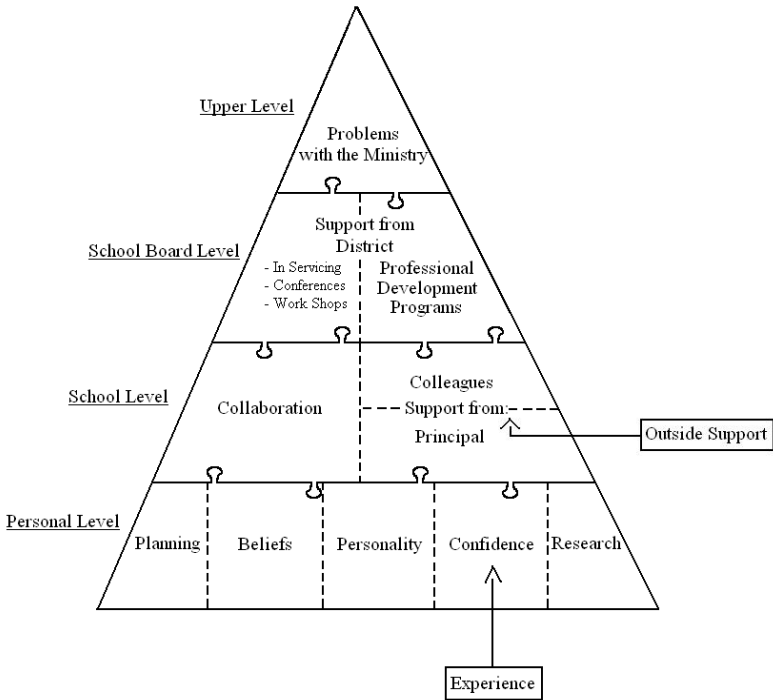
Upper Level

Problems with the Ministry

School Board Level

Support from District

- In Servicing
- Conferences
- Work Shops

Professional Development Programs

School Level

Collaboration

Colleagues

Support from:

Principal

Outside Support

Personal Level

Planning

Beliefs

Personality

Confidence

Research

Experience